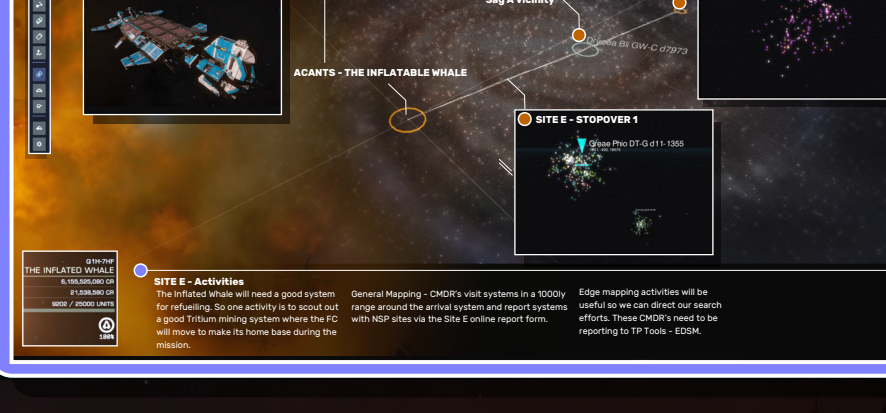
Sag A Vicinity

Dryooe Bli GW-C d7973

ACANTS - THE INFLATABLE WHALE

SITE E - STOPOVER 1

Greae Phio DT-G d11-1355

Q1H-7HF
THE INFLATED WHALE
5,155,525,080 CR
21,538,580 CR
5202 / 25000 UNITS
100%

SITE E - Activities

The Inflated Whale will need a good system for refuelling. So one activity is to scout out a good Tritium mining system where the FC will move to make its home base during the mission.

General Mapping - CMDR's visit systems in a 1000ly range around the arrival system and report systems with NSP sites via the Site E online report form.

Edge mapping activities will be useful so we can direct our search efforts. These CMDR's need to be reporting to TP Tools - EDSM.